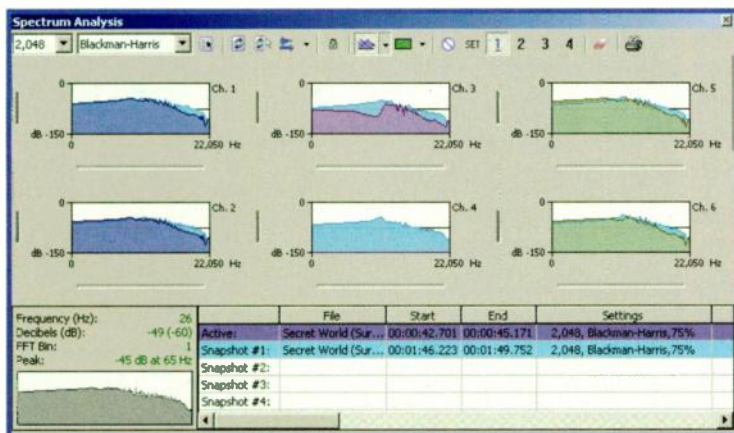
Spectrum Analysis

2,048 Blackman-Harris SET 1 2 3 4

0 Ch. 1 dB -150 0 22,050 Hz

0 Ch. 3 dB -150 0 22,050 Hz

0 Ch. 5 dB -150 0 22,050 Hz

0 Ch. 2 dB -150 0 22,050 Hz

0 Ch. 4 dB -150 0 22,050 Hz

0 Ch. 6 dB -150 0 22,050 Hz

Frequency (Hz): 26
Decibels (dB): -49 (-60)
FFT Bin: 1
Peak: -45 dB at 65 Hz

| | File | Start | End | Settings |
|---|---|---|---|---|
| Active: | Secret World (Sur... | 00:00:42.701 | 00:00:45.171 | 2,048, Blackman-Harris,75% |
| Snapshot #1: | Secret World (Sur... | 00:01:46.223 | 00:01:49.752 | 2,048, Blackman-Harris,75% |
| Snapshot #2: | | | | |
| Snapshot #3: | | | | |
| Snapshot #4: | | | | |